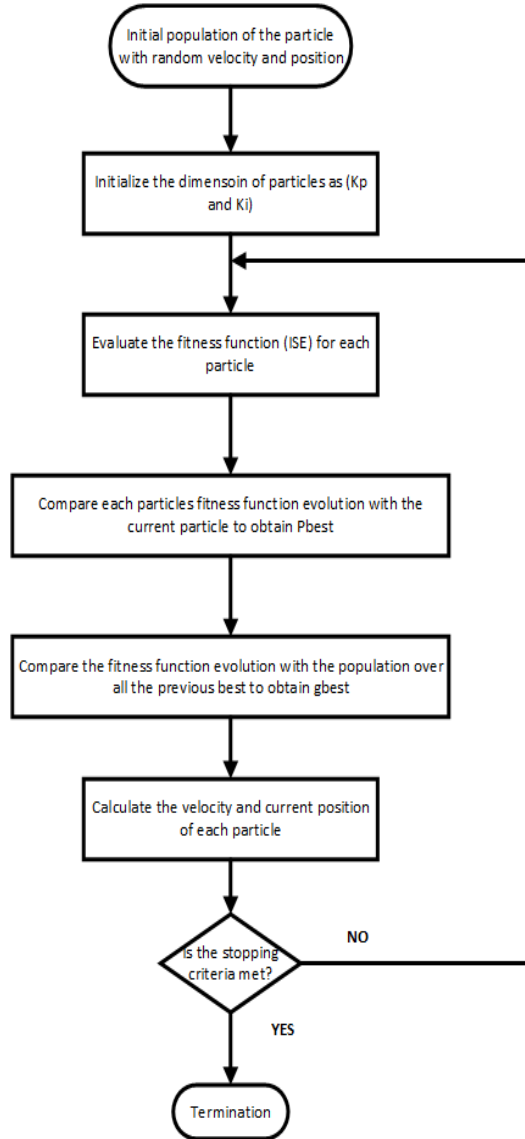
Initial population of the particle with random velocity and position

Initialize the dimensoin of particles as (Kp and Ki)

Evaluate the fitness function (ISE) for each particle

Compare each particles fitness function evolution with the current particle to obtain Pbest

Compare the fitness function evolution with the population over all the previous best to obtain gbest

Calculate the velocity and current position of each particle

is the stopping criteria met?

NO

YES

Termination